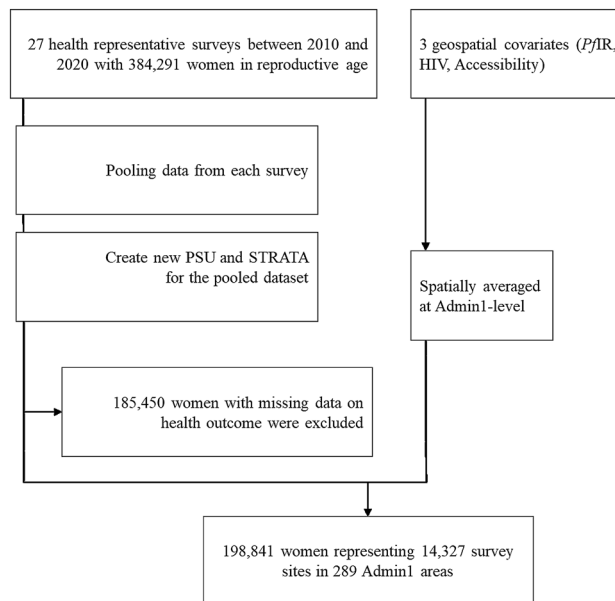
27 health representative surveys between 2010 and 2020 with 384,291 women in reproductive age

3 geospatial covariates (*Pf*IR, HIV, Accessibility)

Pooling data from each survey

Create new PSU and STRATA for the pooled dataset

Spatially averaged at Admin1-level

185,450 women with missing data on health outcome were excluded

198,841 women representing 14,327 survey sites in 289 Admin1 areas